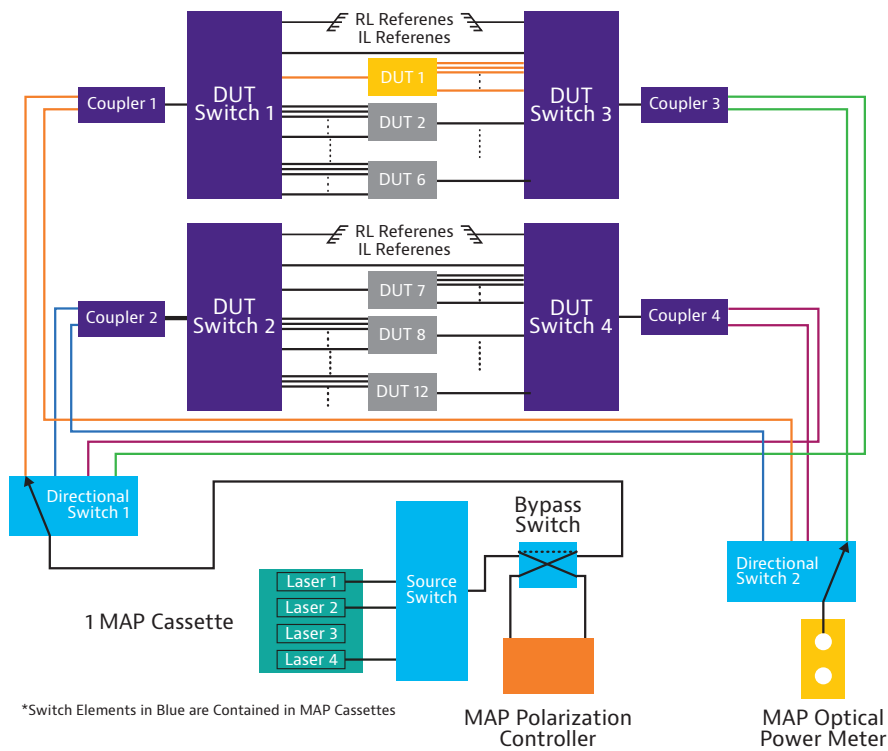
RL Referenes
IL Referenes

Coupler 1

DUT Switch 1

DUT 1

DUT 2

DUT 6

DUT Switch 3

Coupler 3

RL Referenes
IL Referenes

Coupler 2

DUT Switch 2

DUT 7

DUT 8

DUT 12

DUT Switch 4

Coupler 4

Directional Switch 1

Bypass Switch

Source Switch

Laser 1
Laser 2
Laser 3
Laser 4

1 MAP Cassette

Directional Switch 2

*Switch Elements in Blue are Contained in MAP Cassettes

MAP Polarization Controller

MAP Optical Power Meter